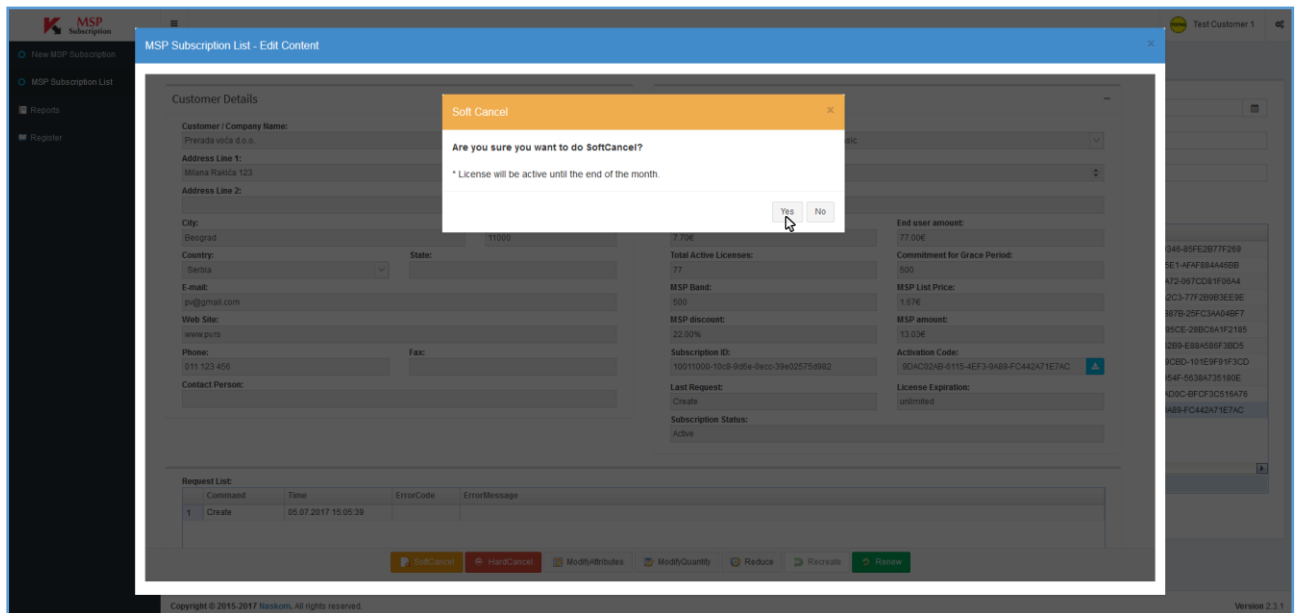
MSP Subscription

New MSP Subscription
MSP Subscription List
Reports
Register

Test Customer 1

MSP Subscription List - Edit Content

Customer Details

Customer / Company Name:
Prerada voća d.o.o.
Address Line 1:
Milana Rakića 123
Address Line 2:

City:
Beograd
11000
Country:
Serbia
State:
E-mail:
pv@gmail.com
Web Site:
www.pv.rs
Phone:
011 123 456
Fax:
Contact Person:

Soft Cancel

Are you sure you want to do SoftCancel?

* License will be active until the end of the month.

Yes
No

End user amount:
7.70€
77.00€
Total Active Licenses:
77
Commitment for Grace Period:
500
MSP Band:
500
MSP List Price:
1.67€
MSP discount:
22.00%
MSP amount:
13.03€
Subscription ID:
10011000-10c8-9d6e-0ecc-39e02575d982
Activation Code:
9DAC02AB-6115-4EF3-9A89-FC442A71E7AC
Last Request:
Create
License Expiration:
unlimited
Subscription Status:
Active

346-85FE2B77F269
5E1-AFAF884A46BB
A72-067CD81F06A4
2C3-77F2B9B3EE9E
387B-25FC3AA04BF7
35CE-28BC8A1F2185
2B9-E88A586F3BD5
9CBD-101E9F91F3CD
54F-5638A735180E
AD0C-BFCF3C516A76
9A89-FC442A71E7AC

Request List:
| | Command | Time | ErrorCode | ErrorMessage |
|---|---|---|---|---|
| 1 | Create | 05.07.2017 15:05:39 | | |

SoftCancel
HardCancel
ModifyAttributes
ModifyQuantity
Reduce
Recreate
Renew

Copyright © 2015-2017 Naskom. All rights reserved.
Version 2.3.1